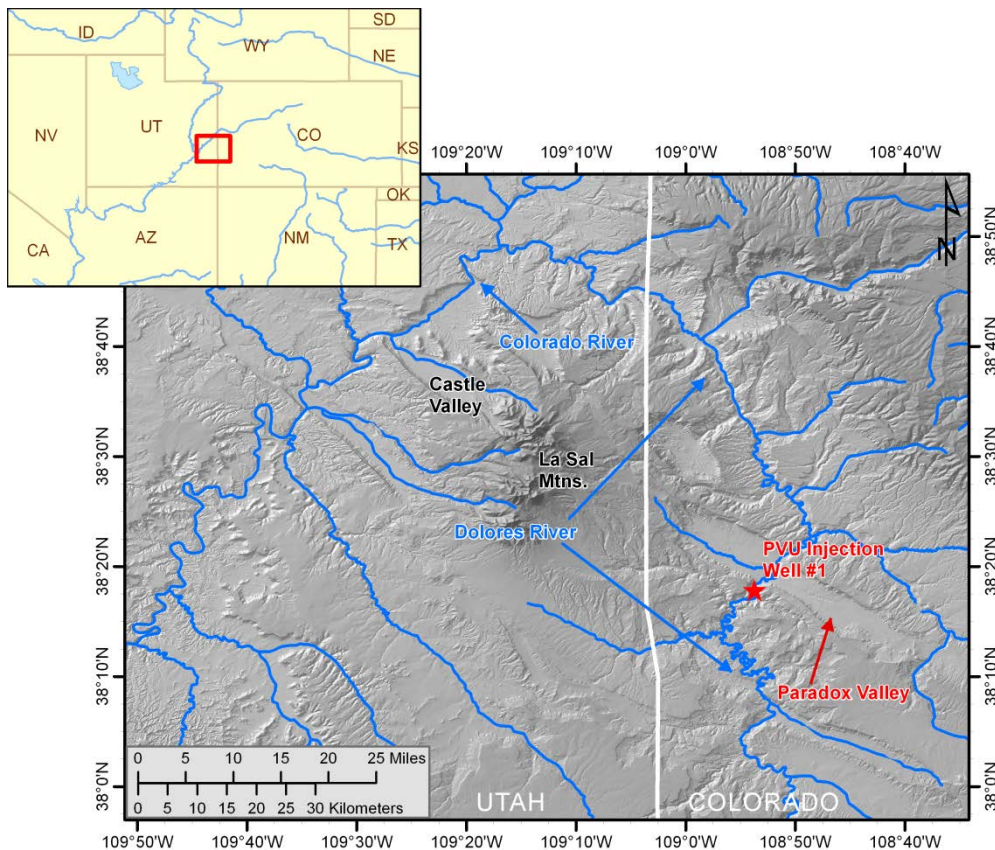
ID
SD
WY
NE
NV
UT
CO
KS
OK
CA
AZ
NM
TX

109°20'W
109°10'W
109°0'W
108°50'W
108°40'W

N

38°50'N
38°40'N
38°30'N
38°20'N
38°10'N
38°0'N

38°40'N
38°30'N
38°20'N
38°10'N
38°0'N

Colorado River
Castle Valley
La Sal Mtns.
Dolores River
PVU Injection Well #1
Paradox Valley

0 5 10 15 20 25 Miles
0 5 10 15 20 25 30 Kilometers

UTAH
COLORADO

109°50'W
109°40'W
109°30'W
109°20'W
109°10'W
109°0'W
108°50'W
108°40'W